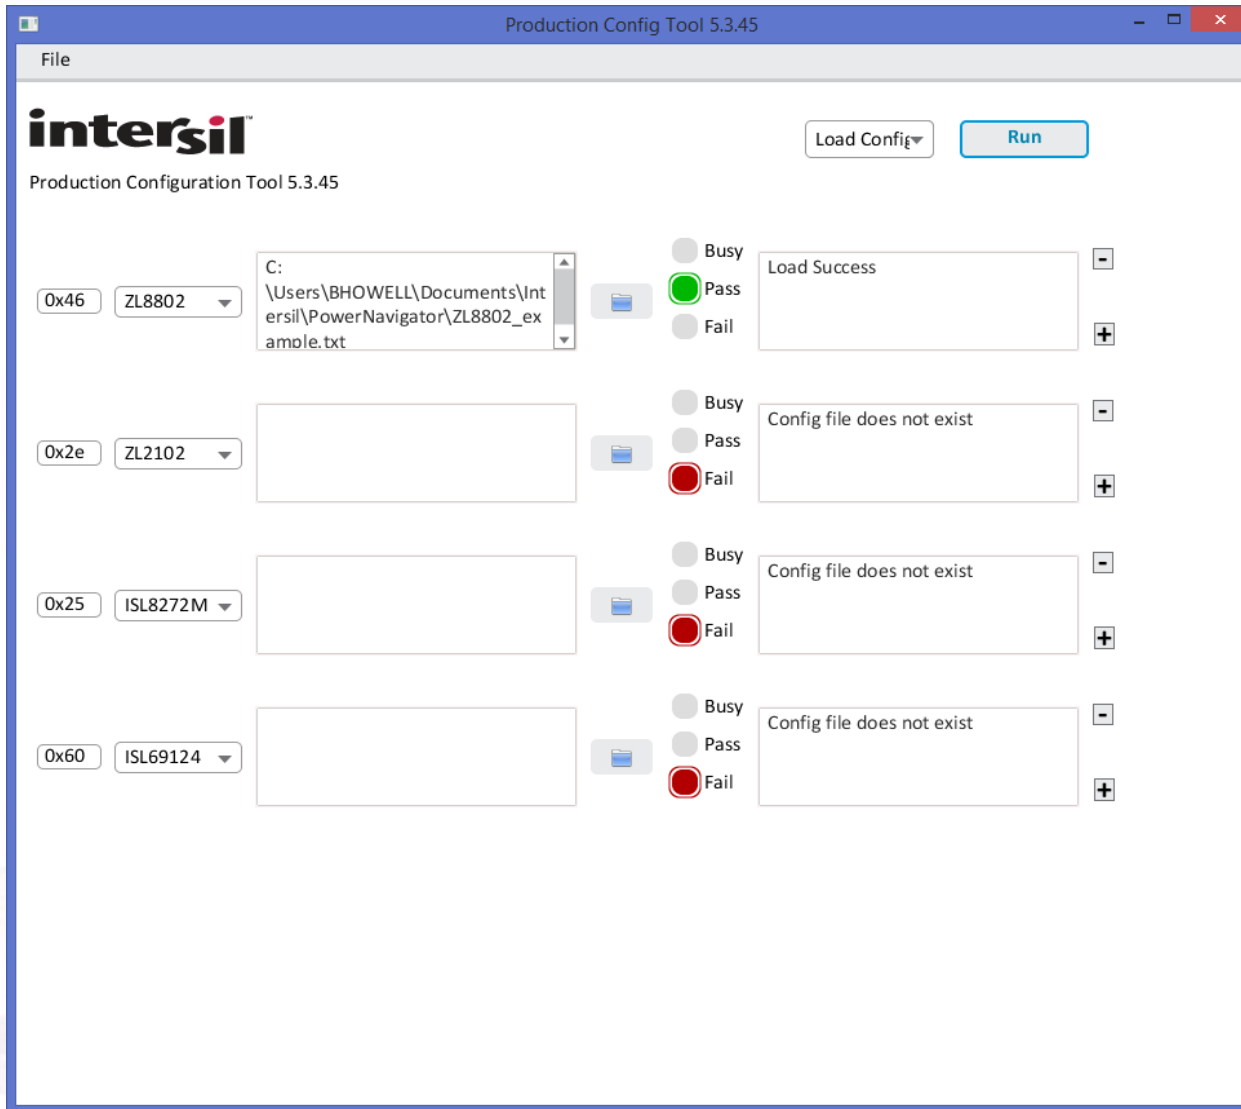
Production Config Tool 5.3.45

File

intersil™

Production Configuration Tool 5.3.45

Load Config

Run

0x46 ZL8802

C:
\Users\BHOWELL\Documents\Intersil\PowerNavigator\ZL8802_example.txt

Busy
Pass
Fail

Load Success

-
+

0x2e ZL2102

Busy
Pass
Fail

Config file does not exist

-
+

0x25 ISL8272M

Busy
Pass
Fail

Config file does not exist

-
+

0x60 ISL69124

Busy
Pass
Fail

Config file does not exist

-
+